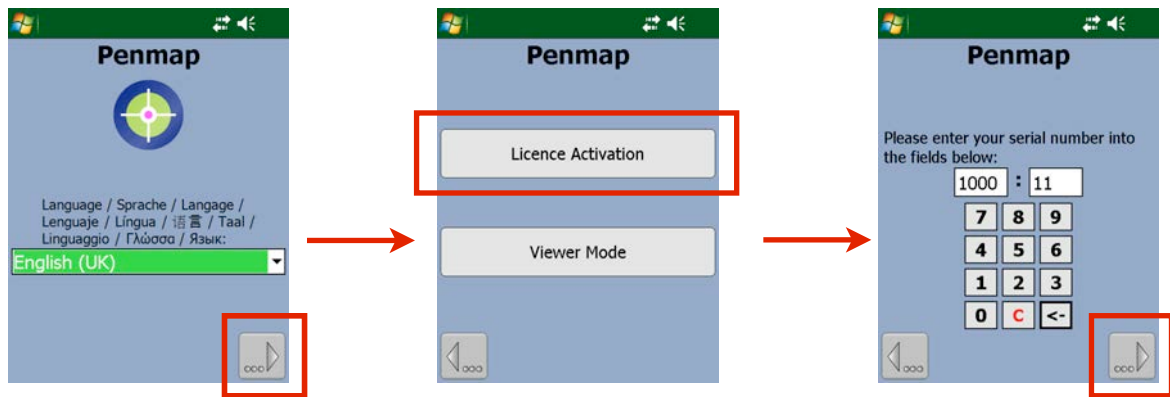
Penmap

Language / Sprache / Langage / Lenguaje / Língua / 语言 / Taal / Linguaggio / Γλώσσα / Язык:

English (UK)

Penmap

Licence Activation

Viewer Mode

Penmap

Please enter your serial number into the fields below:

1000 : 11

7 8 9
4 5 6
1 2 3
0 C <-